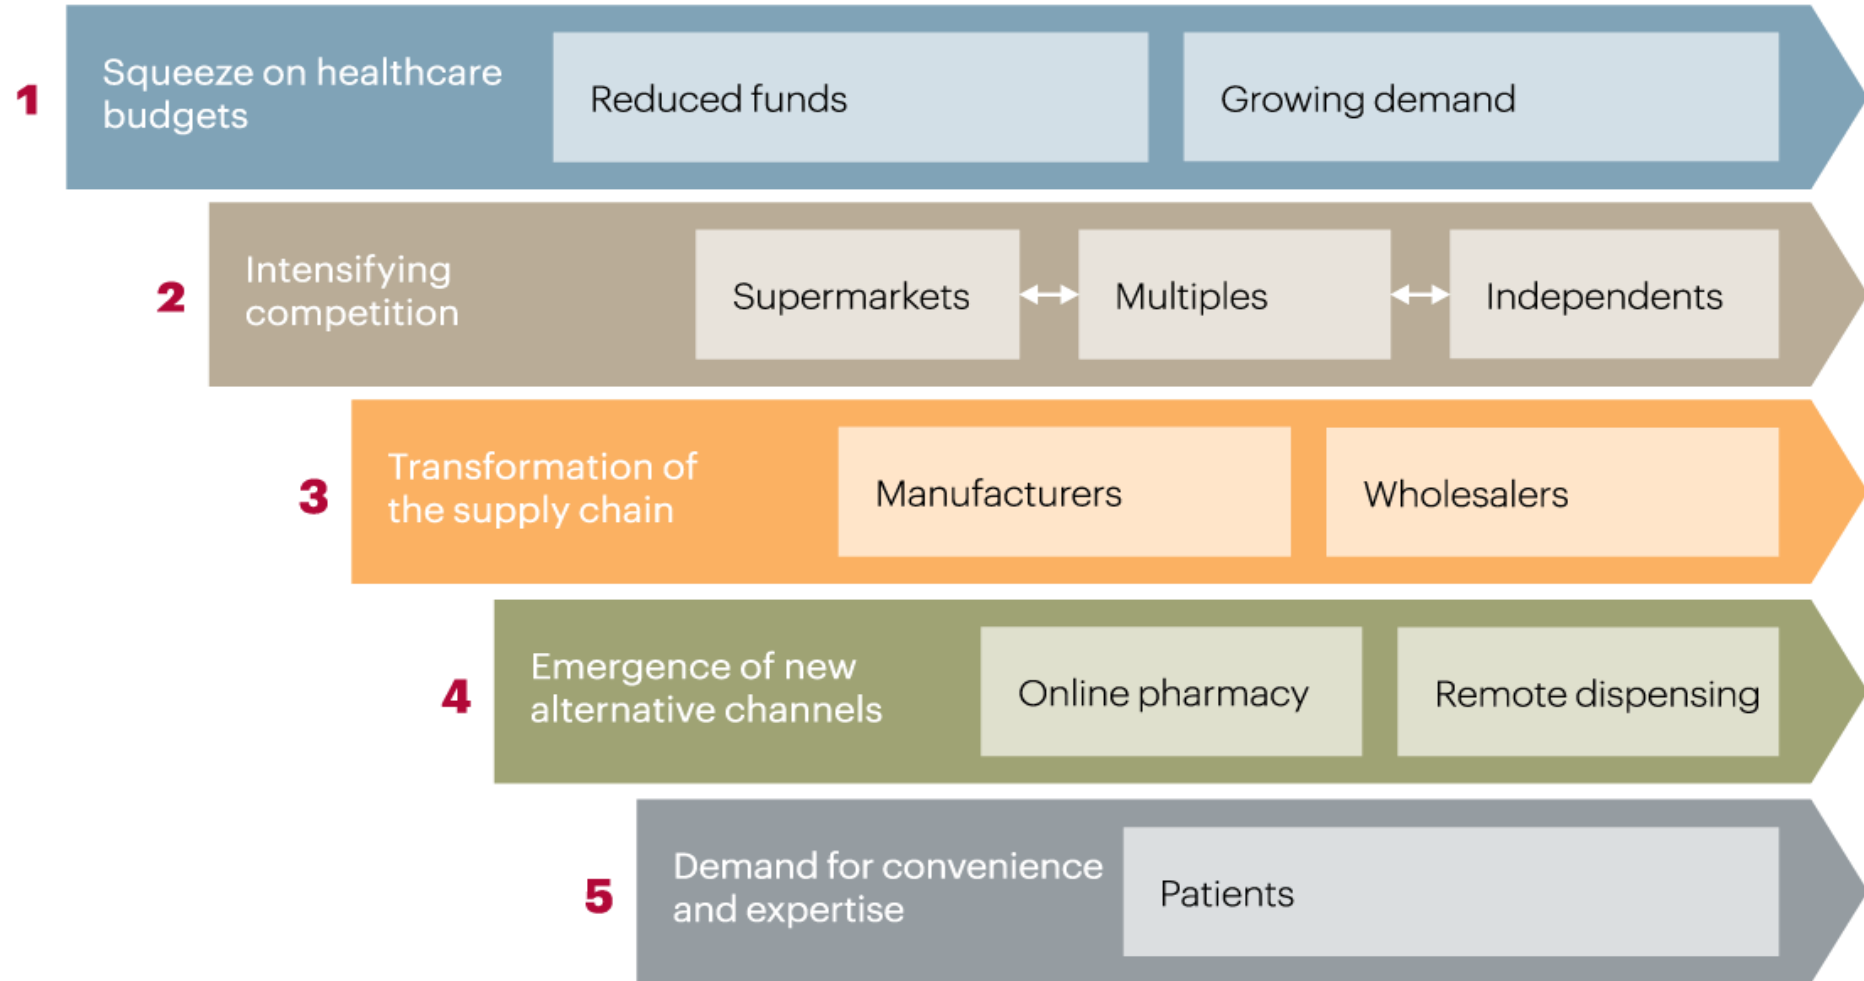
1 Squeeze on healthcare budgets

Reduced funds

Growing demand

2 Intensifying competition

Supermarkets ↔ Multiples ↔ Independents

3 Transformation of the supply chain

Manufacturers

Wholesalers

4 Emergence of new alternative channels

Online pharmacy

Remote dispensing

5 Demand for convenience and expertise

Patients